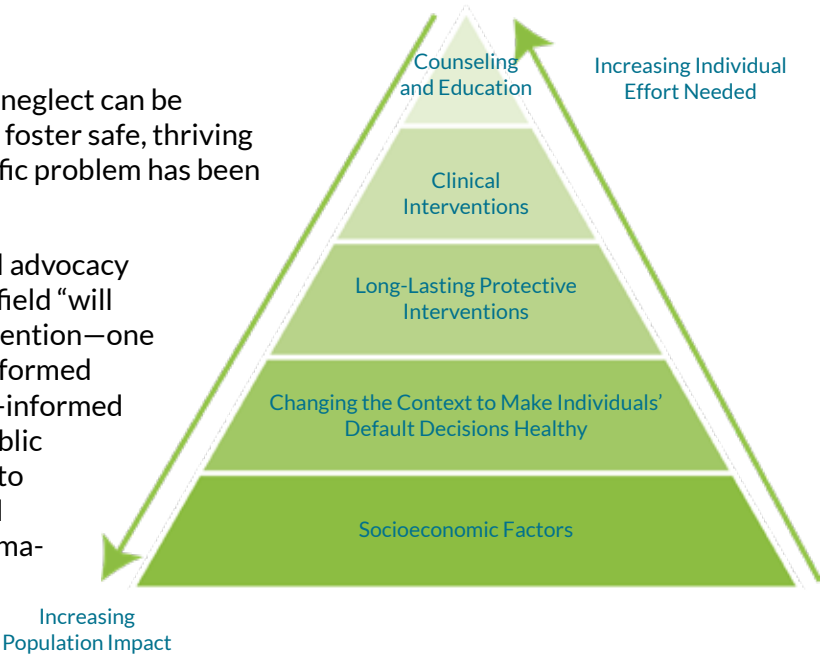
neglect can be
foster safe, thriving
fic problem has been

l advocacy
field “will
ention—one
formed
-informed
blic
to
l
ma-

Counseling and Education

Increasing Individual Effort Needed

Clinical Interventions

Long-Lasting Protective Interventions

Changing the Context to Make Individuals’ Default Decisions Healthy

Socioeconomic Factors

Increasing Population Impact